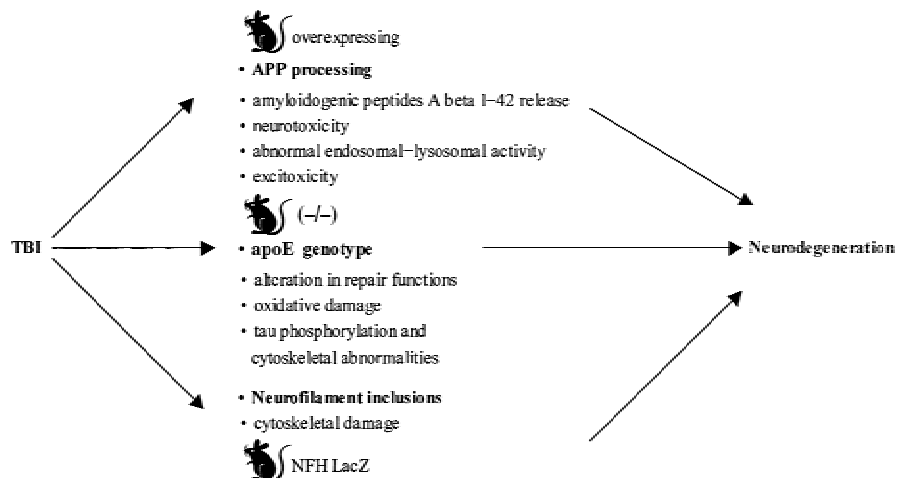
overexpressing

• APP processing
• amyloidogenic peptides A beta 1–42 release
• neurotoxicity
• abnormal endosomal–lysosomal activity
• excitoxicity

(–/–)

TBI

• apoE genotype

Neurodegeneration

• alteration in repair functions
• oxidative damage
• tau phosphorylation and cytoskeletal abnormalities

• Neurofilament inclusions
• cytoskeletal damage

NFH LacZ